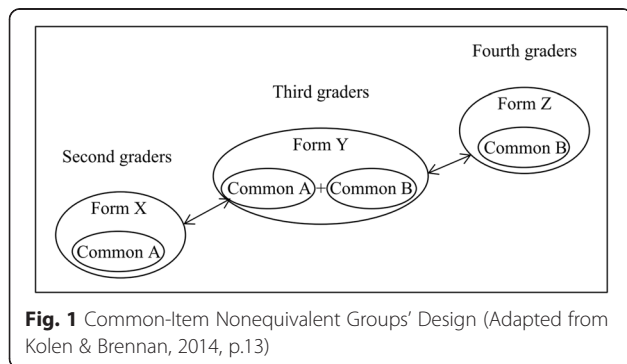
Fourth graders

Third graders

Form Z

Common B

Second graders

Form Y

Common A + Common B

Form X

Common A

**Fig. 1** Common-Item Nonequivalent Groups' Design (Adapted from Kolen & Brennan, 2014, p.13)